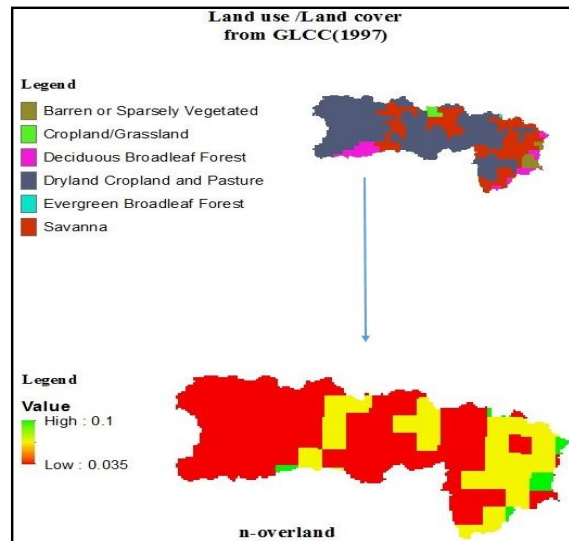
Land use /Land cover
from GLCC(1997)

Legend
Barren or Sparsely Vegetated
Cropland/Grassland
Deciduous Broadleaf Forest
Dryland Cropland and Pasture
Evergreen Broadleaf Forest
Savanna

Legend
Value
High : 0.1
Low : 0.035

n-overland